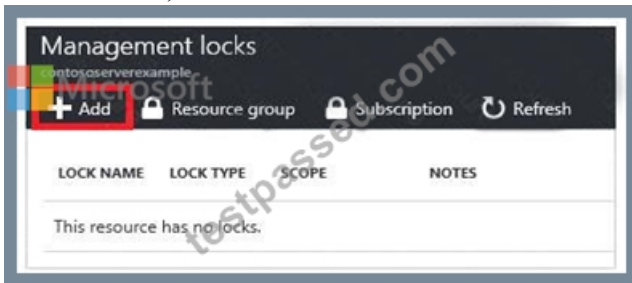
Management locks
contososerverexample
Microsoft
testpassed.com
+ Add   Resource group   Subscription   Refresh

| LOCK NAME | LOCK TYPE | SCOPE | NOTES |
|---|---|---|---|

This resource has no locks.